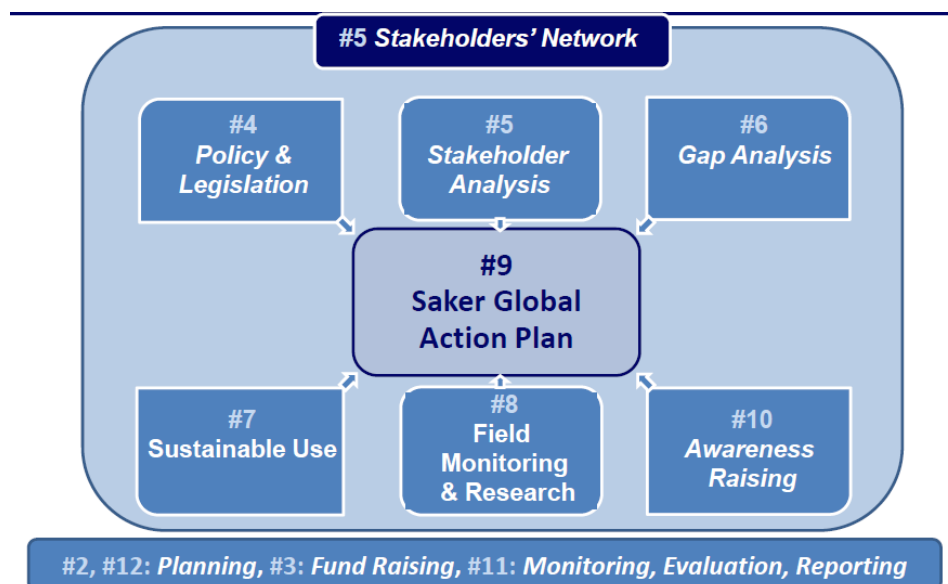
#5 Stakeholders' Network

#4
Policy & Legislation

#5
Stakeholder Analysis

#6
Gap Analysis

#9
Saker Global Action Plan

#7
Sustainable Use

#8
Field Monitoring & Research

#10
Awareness Raising

#2, #12: Planning, #3: Fund Raising, #11: Monitoring, Evaluation, Reporting